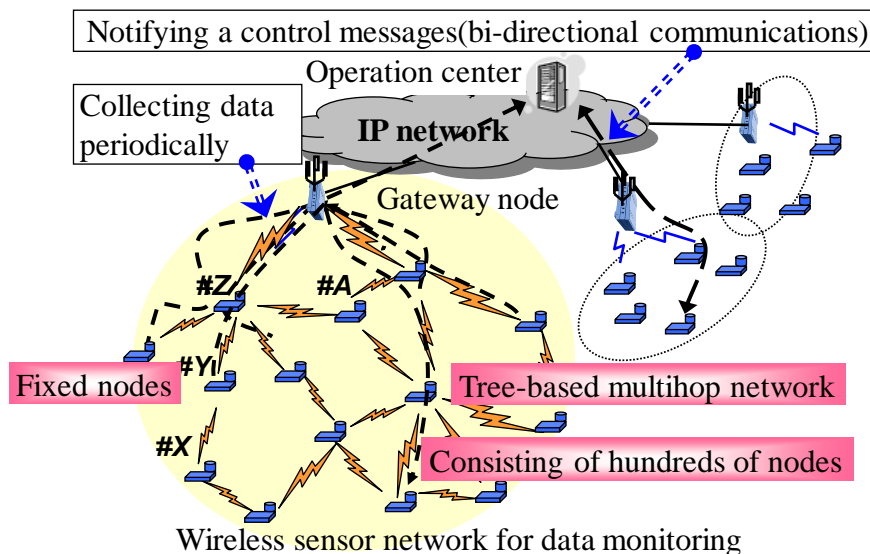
Notifying a control messages(bi-directional communications)

Operation center

Collecting data periodically

IP network

Gateway node

#Z

#A

#Y

#X

Fixed nodes

Tree-based multihop network

Consisting of hundreds of nodes

Wireless sensor network for data monitoring